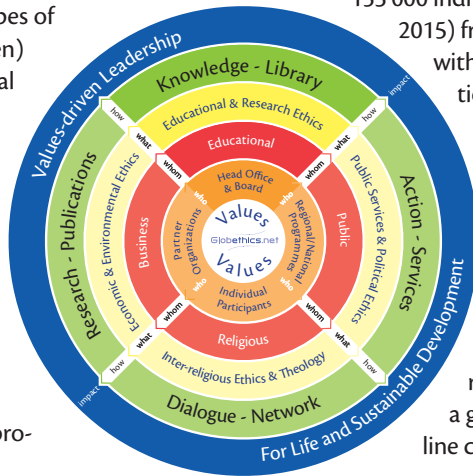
pes of
en)
al

155 000 indi
2015) fr
with
tic

Values-driven Leadership
Knowledge - Library
impact
how
Educational & Research Ethics
how
what
Educational
what
whom
whom
Head Office & Board
who
who
Values
Globethics.net
Values
Partner Organizations
Regional/National Programmes
Business
Public
Economic & Environmental Ethics
Public Services & Political Ethics
Research - Publications
Action - Services
who
who
Individual Participants
whom
whom
Religious
what
what
how
Inter-religious Ethics & Theology
how
impact
impact
Dialogue - Network
For Life and Sustainable Development

oro-

n
a g
line c